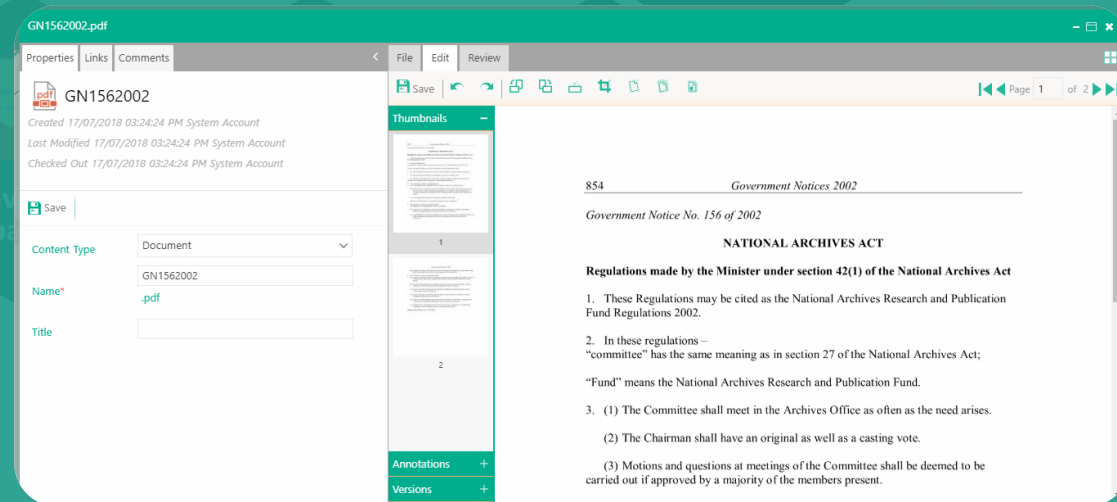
GN1562002.pdf

Properties | Links | Comments

GN1562002

Created 17/07/2018 03:24:24 PM System Account
Last Modified 17/07/2018 03:24:24 PM System Account
Checked Out 17/07/2018 03:24:24 PM System Account

Save

Content Type
Document

Name*
GN1562002
.pdf

Title

File | Edit | Review

Save

Page 1 of 2

Thumbnails

1

2

Annotations

Versions

854 Government Notices 2002

Government Notice No. 156 of 2002

NATIONAL ARCHIVES ACT

Regulations made by the Minister under section 42(1) of the National Archives Act

1. These Regulations may be cited as the National Archives Research and Publication Fund Regulations 2002.

2. In these regulations –
"committee" has the same meaning as in section 27 of the National Archives Act;

"Fund" means the National Archives Research and Publication Fund.

3. (1) The Committee shall meet in the Archives Office as often as the need arises.

(2) The Chairman shall have an original as well as a casting vote.

(3) Motions and questions at meetings of the Committee shall be deemed to be carried out if approved by a majority of the members present.